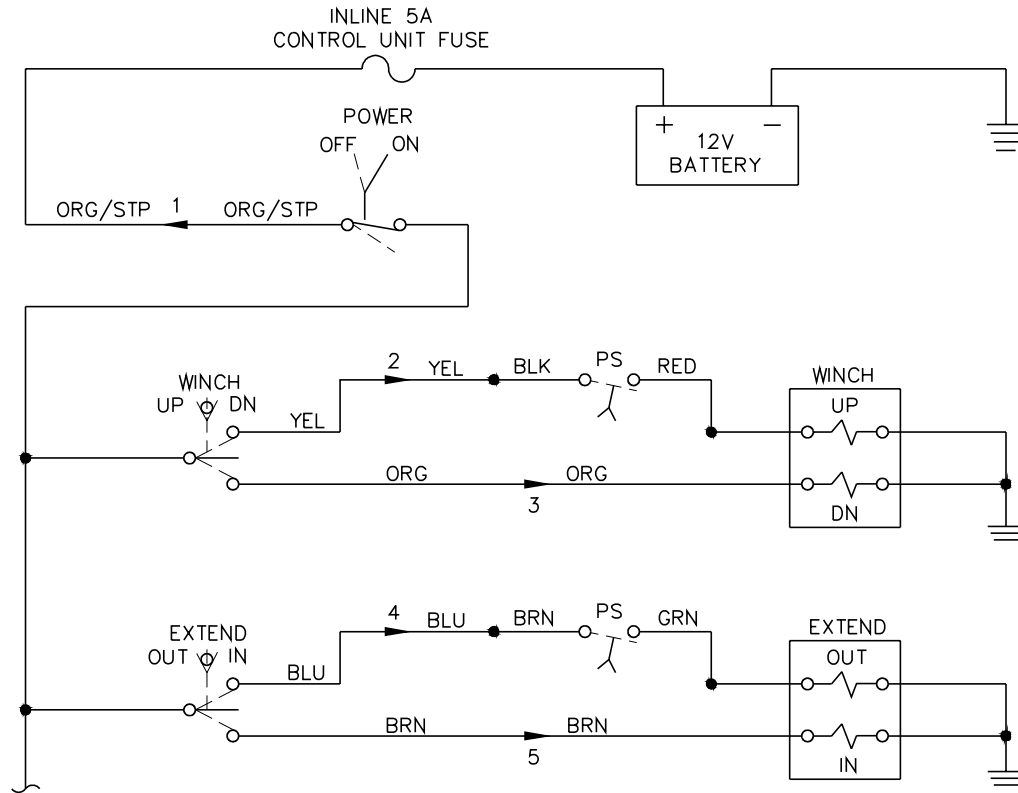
INLINE 5A
CONTROL UNIT FUSE

+ −
12V
BATTERY

POWER
OFF ON

ORG/STP 1 ORG/STP

WINCH
UP DN

2 YEL BLK PS RED

YEL

ORG ORG
3

WINCH
UP
DN

EXTEND
OUT IN

4 BLU BRN PS GRN

BLU

BRN BRN
5

EXTEND
OUT
IN